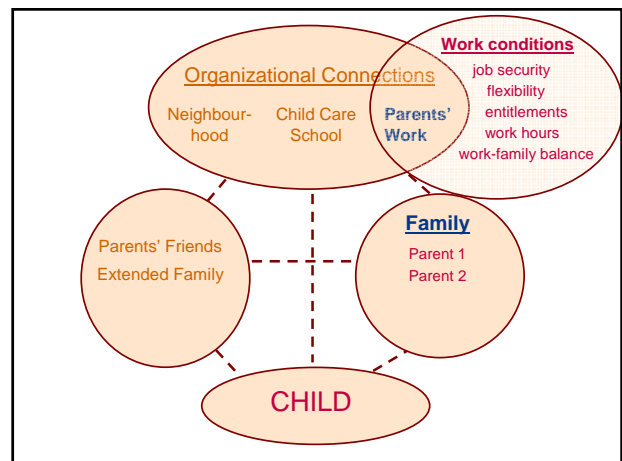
Organizational Connections

Neighbourhood

Child Care School

Parents' Work

Work conditions
job security
flexibility
entitlements
work hours
work-family balance

Parents' Friends
Extended Family

Family
Parent 1
Parent 2

CHILD